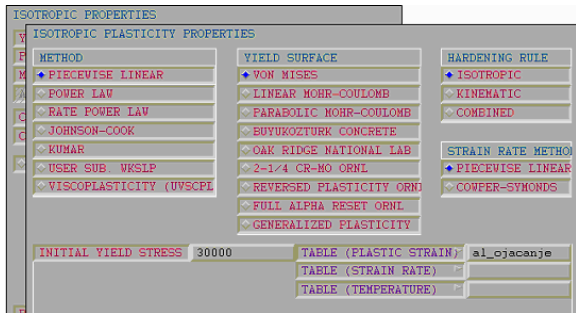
ISOTROPIC PROPERTIES

ISOTROPIC PLASTICITY PROPERTIES

METHOD
PIECEWISE LINEAR
POWER LAW
RATE POWER LAW
JOHNSON-COOK
KUMAR
USER SUB. WKSLP
VISCOPLASTICITY (UVSCPL

YIELD SURFACE
VON MISES
LINEAR MOHR-COULOMB
PARABOLIC MOHR-COULOMB
BUYUKOZTURK CONCRETE
OAK RIDGE NATIONAL LAB
2-1/4 CR-MO ORNL
REVERSED PLASTICITY ORNL
FULL ALPHA RESET ORNL
GENERALIZED PLASTICITY

HARDENING RULE
ISOTROPIC
KINEMATIC
COMBINED

STRAIN RATE METHOD
PIECEWISE LINEAR
COWPER-SYMONDS

INITIAL YIELD STRESS 30000
TABLE (PLASTIC STRAIN) al_ojacanje
TABLE (STRAIN RATE)
TABLE (TEMPERATURE)